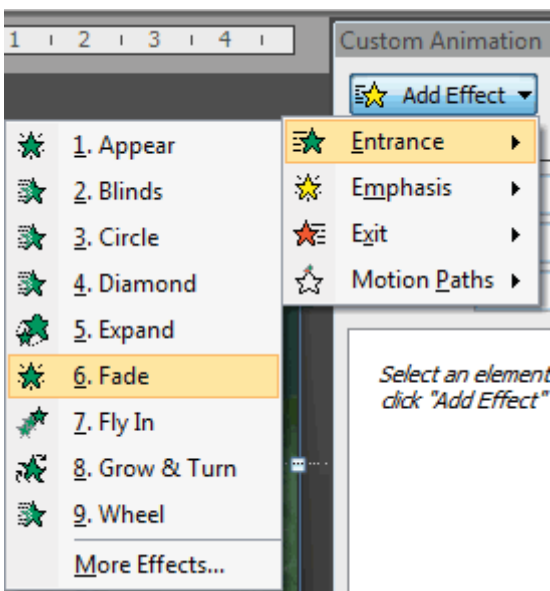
1 · 2 · 3 · 4 ·

Custom Animation

Add Effect

Entrance
Emphasis
Exit
Motion Paths

1. Appear
2. Blinds
3. Circle
4. Diamond
5. Expand
6. Fade
7. Fly In
8. Grow & Turn
9. Wheel
More Effects...

Select an element
click "Add Effect"